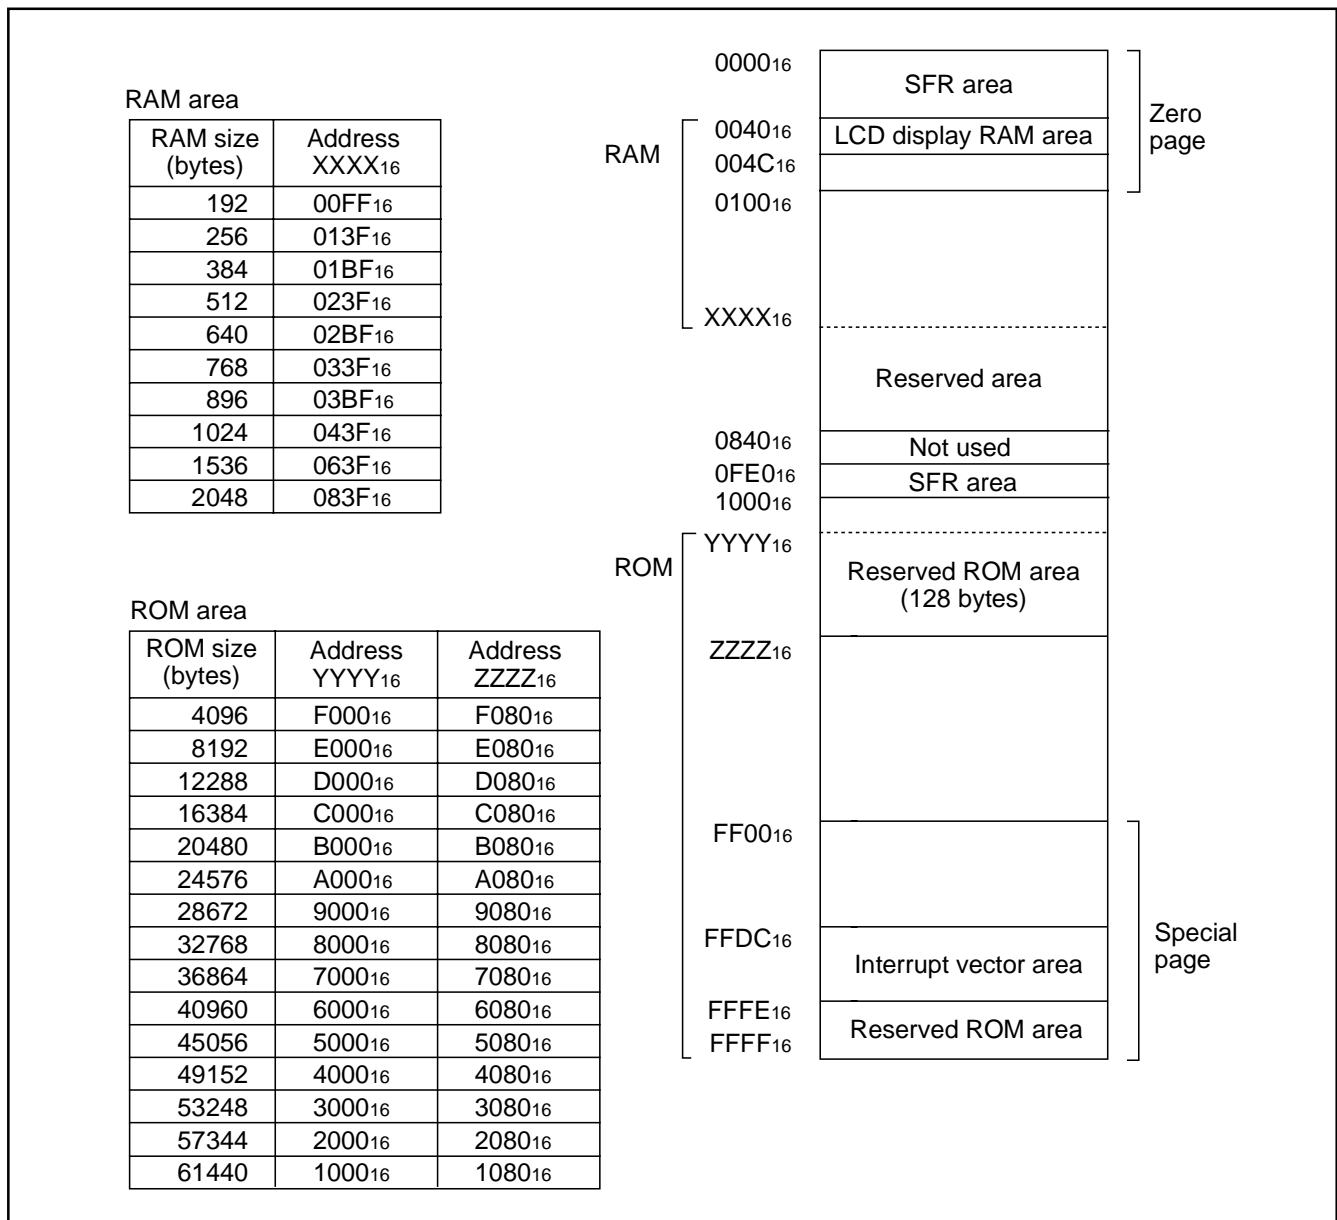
RAM area

| RAM size (bytes) | Address $XXXX_{16}$ |
|---|---|
| 192 | $00FF_{16}$ |
| 256 | $013F_{16}$ |
| 384 | $01BF_{16}$ |
| 512 | $023F_{16}$ |
| 640 | $02BF_{16}$ |
| 768 | $033F_{16}$ |
| 896 | $03BF_{16}$ |
| 1024 | $043F_{16}$ |
| 1536 | $063F_{16}$ |
| 2048 | $083F_{16}$ |

ROM area

| ROM size (bytes) | Address $YYYY_{16}$ | Address $ZZZZ_{16}$ |
|---|---|---|
| 4096 | $F000_{16}$ | $F080_{16}$ |
| 8192 | $E000_{16}$ | $E080_{16}$ |
| 12288 | $D000_{16}$ | $D080_{16}$ |
| 16384 | $C000_{16}$ | $C080_{16}$ |
| 20480 | $B000_{16}$ | $B080_{16}$ |
| 24576 | $A000_{16}$ | $A080_{16}$ |
| 28672 | $9000_{16}$ | $9080_{16}$ |
| 32768 | $8000_{16}$ | $8080_{16}$ |
| 36864 | $7000_{16}$ | $7080_{16}$ |
| 40960 | $6000_{16}$ | $6080_{16}$ |
| 45056 | $5000_{16}$ | $5080_{16}$ |
| 49152 | $4000_{16}$ | $4080_{16}$ |
| 53248 | $3000_{16}$ | $3080_{16}$ |
| 57344 | $2000_{16}$ | $2080_{16}$ |
| 61440 | $1000_{16}$ | $1080_{16}$ |

$0000_{16}$
SFR area
Zero page
RAM
$0040_{16}$
LCD display RAM area
$004C_{16}$
$0100_{16}$
$XXXX_{16}$
Reserved area
$0840_{16}$
Not used
$0FE0_{16}$
SFR area
$1000_{16}$
ROM
$YYYY_{16}$
Reserved ROM area (128 bytes)
$ZZZZ_{16}$
$FF00_{16}$
$FFDC_{16}$
Interrupt vector area
$FFFE_{16}$
$FFFF_{16}$
Reserved ROM area
Special page